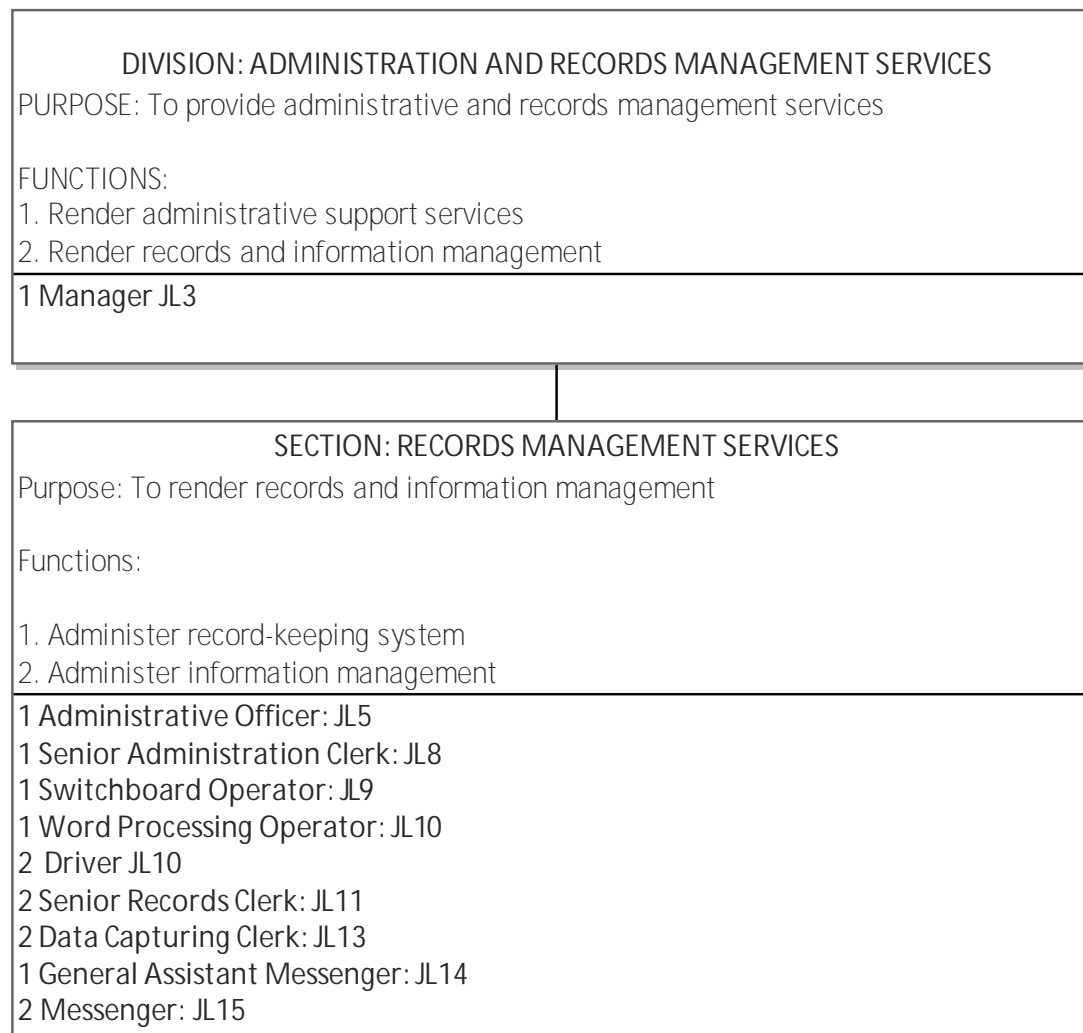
DIVISION: ADMINISTRATION AND RECORDS MANAGEMENT SERVICES
PURPOSE: To provide administrative and records management services

FUNCTIONS:
1. Render administrative support services
2. Render records and information management

1 Manager JL3

SECTION: RECORDS MANAGEMENT SERVICES
Purpose: To render records and information management

Functions:

1. Administer record-keeping system
2. Administer information management

1 Administrative Officer: JL5
1 Senior Administration Clerk: JL8
1 Switchboard Operator: JL9
1 Word Processing Operator: JL10
2 Driver JL10
2 Senior Records Clerk: JL11
2 Data Capturing Clerk: JL13
1 General Assistant Messenger: JL14
2 Messenger: JL15